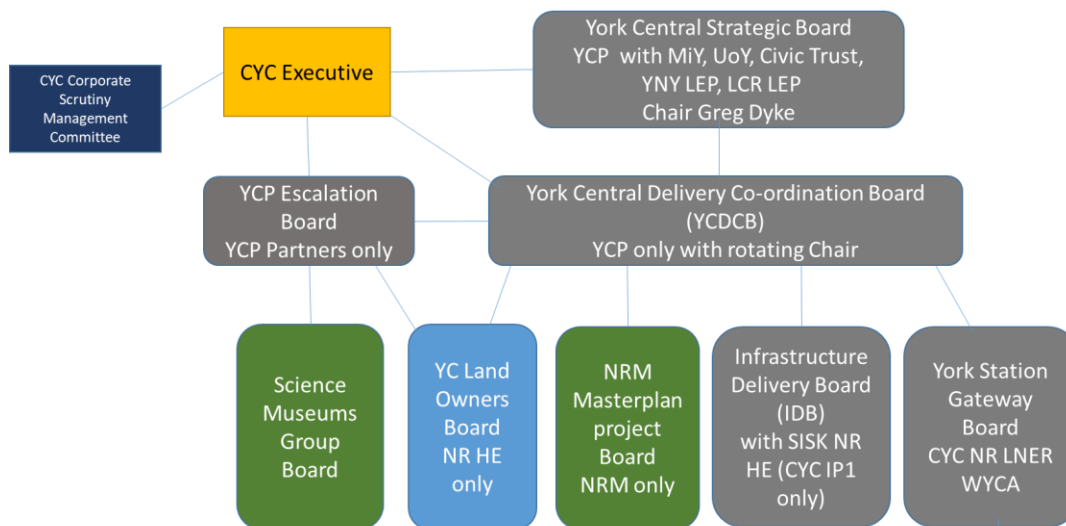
CYC Corporate Scrutiny Management Committee

CYC Executive

York Central Strategic Board
YCP with MiY, UoY, Civic Trust, YNY LEP, LCR LEP
Chair Greg Dyke

YCP Escalation Board
YCP Partners only

York Central Delivery Co-ordination Board (YCDCB)
YCP only with rotating Chair

Science Museums Group Board

YC Land Owners Board NR HE only

NRM Masterplan project Board NRM only

Infrastructure Delivery Board (IDB) with SISK NR HE (CYC IP1 only)

York Station Gateway Board CYC NR LNER WYCA